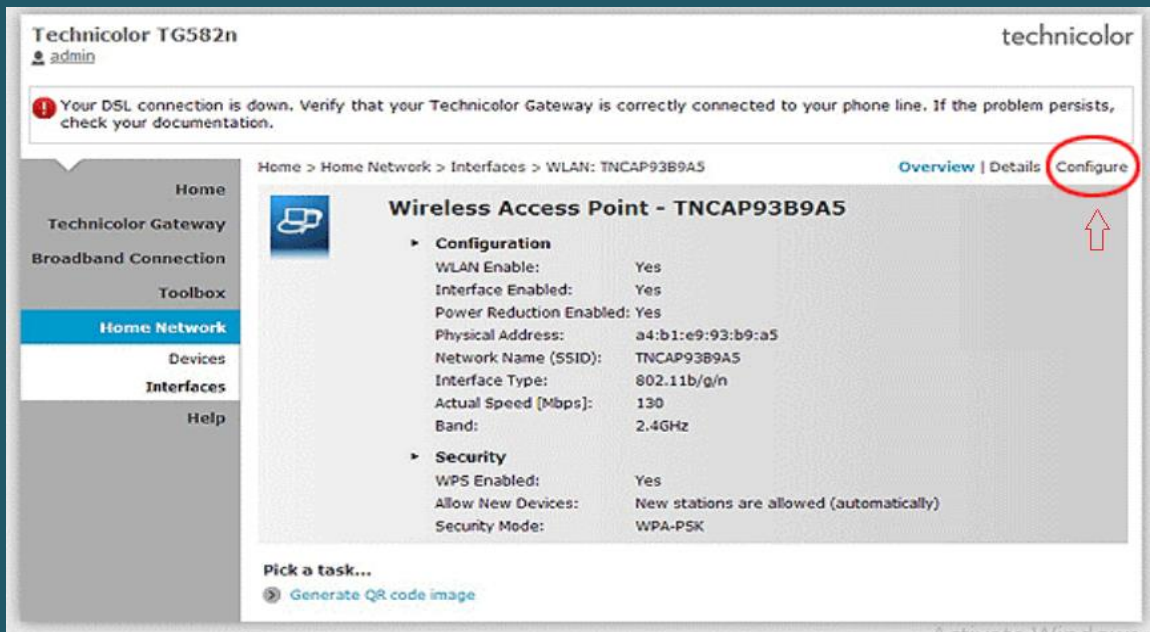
Technicolor TG582n
admin

technicolor

Your DSL connection is down. Verify that your Technicolor Gateway is correctly connected to your phone line. If the problem persists, check your documentation.

Home
Technicolor Gateway
Broadband Connection
Toolbox
Home Network
Devices
Interfaces
Help

Home > Home Network > Interfaces > WLAN: TNCAP93B9A5

Overview | Details | Configure

Wireless Access Point - TNCAP93B9A5

Configuration

| | |
|---|---|
| WLAN Enable: | Yes |
| Interface Enabled: | Yes |
| Power Reduction Enabled: | Yes |
| Physical Address: | a4:b1:e9:93:b9:a5 |
| Network Name (SSID): | TNCAP93B9A5 |
| Interface Type: | 802.11b/g/n |
| Actual Speed [Mbps]: | 130 |
| Band: | 2.4GHz |

Security

| | |
|---|---|
| WPS Enabled: | Yes |
| Allow New Devices: | New stations are allowed (automatically) |
| Security Mode: | WPA-PSK |

Pick a task...
Generate QR code image

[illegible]